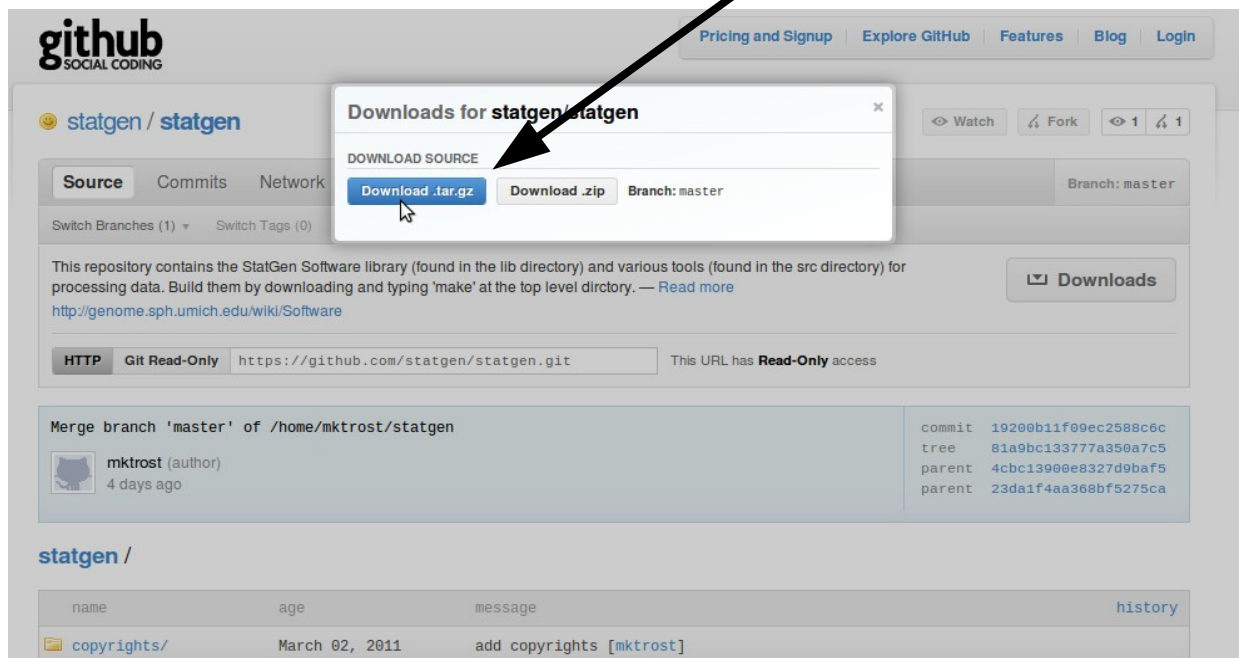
github
SOCIAL CODING

Pricing and Signup | Explore GitHub | Features | Blog | Login

statgen / statgen

Watch | Fork | 1 | 1

Downloads for statgen/statgen ×

DOWNLOAD SOURCE

Download .tar.gz | Download .zip | Branch: master

Source | Commits | Network

Branch: master

Switch Branches (1) | Switch Tags (0)

This repository contains the StatGen Software library (found in the lib directory) and various tools (found in the src directory) for processing data. Build them by downloading and typing 'make' at the top level dirctory. — Read more

http://genome.sph.umich.edu/wiki/Software

Downloads

HTTP | Git Read-Only | https://github.com/statgen/statgen.git | This URL has Read-Only access

Merge branch 'master' of /home/mktrost/statgen

mktrost (author)
4 days ago

commit 19200b11f09ec2588c6c
tree 81a9bc133777a350a7c5
parent 4cbc13900e8327d9baf5
parent 23da1f4aa368bf5275ca

statgen /

| name | age | message | history |
|---|---|---|---|
| copyrights/ | March 02, 2011 | add copyrights [mktrost] | |